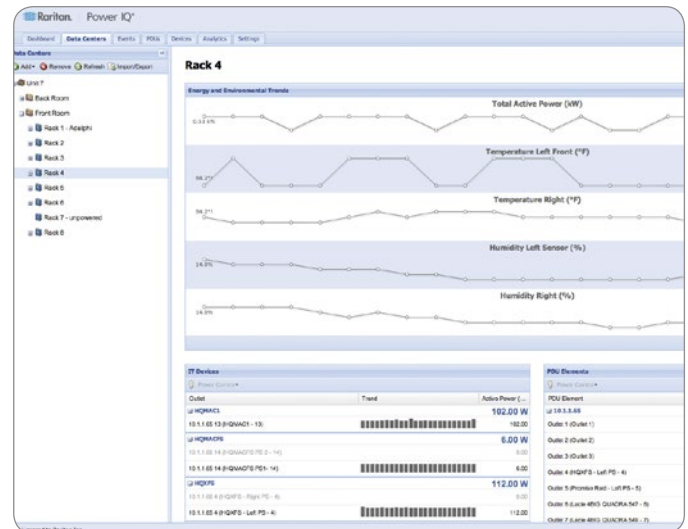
Raritan. Power IQ®

Dashboard | Data Centers | Events | PDUs | Devices | Analytics | Settings

Data Centers

Add | Remove | Refresh | Import/Export

Unit ?

Back Room

Front Room

Rack 1 - Adelphi

Rack 2

Rack 3

Rack 4

Rack 5

Rack 6

Rack 7 - unpowered

Rack 8

Rack 4

Energy and Environmental Trends

Total Active Power (kW)

Temperature Left Front (°F)

Temperature Right (°F)

Humidity Left Sensor (%)

Humidity Right (%)

IT Devices

Power Control

| Outlet | Trend | Active Power (... |
|---|---|---|
| HQNAC1 | | 102.00 W |
| 10.1.1.65 13 (HQNAC1 - 13) | | 102.00 |
| HQNACFS | | 6.00 W |
| 10.1.1.65 14 (HQNACFS PD1- 14) | | 6.00 |
| HQXFS | | 112.00 W |
| 10.1.1.65 4 (HQXFS - Left PS - 4) | | 112.00 |

PDU Elements

Power Control

PDU Element

10.1.1.65

Outlet 1 (Outlet 1)

Outlet 2 (Outlet 2)

Outlet 3 (Outlet 3)

Outlet 4 (HQXFS - Left PS - 4)

Outlet 5 (Promise Raid - Left PS - 5)

Outlet 6 (Lacie 4BIG QUADRA 549 - 6)

Outlet 7 (Lacie 4BIG QUADRA 549 - 7)